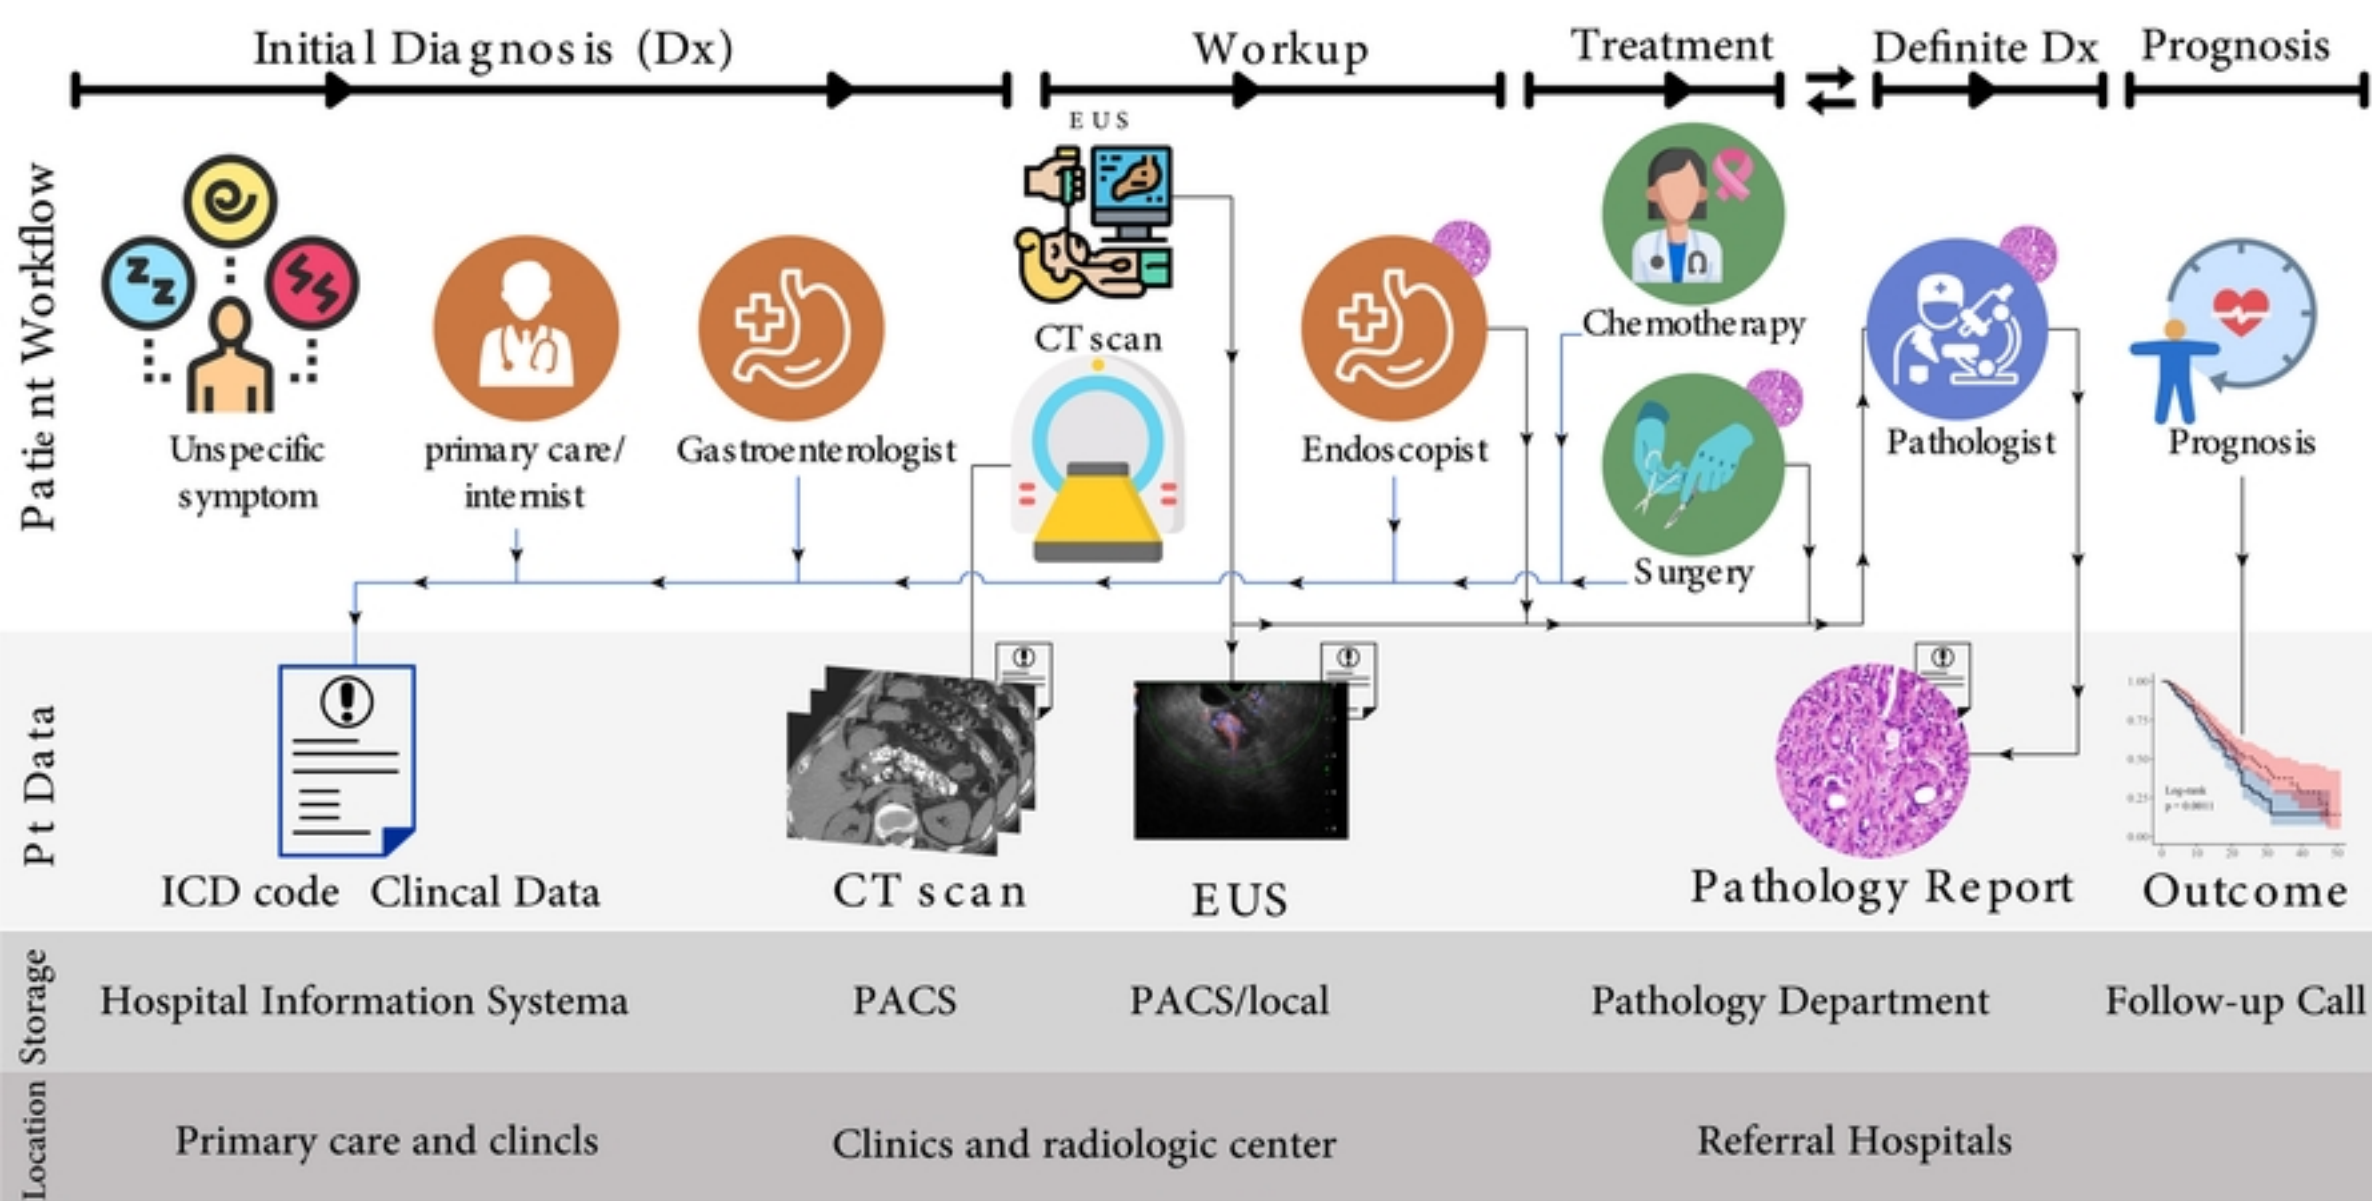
Initial Diagnosis (Dx) Workup Treatment Definite Dx Prognosis

Patient Workflow

EUS

CT scan

Chemotherapy

Unspecific symptom

primary care/ internist

Gastroenterologist

Endoscopist

Surgery

Pathologist

Prognosis

Pt Data

ICD code Clincal Data

CT scan

EUS

Pathology Report

Outcome

Storage

Hospital Information Systema

PACS

PACS/local

Pathology Department

Follow-up Call

Location

Primary care and clincls

Clinics and radiologic center

Referral Hospitals